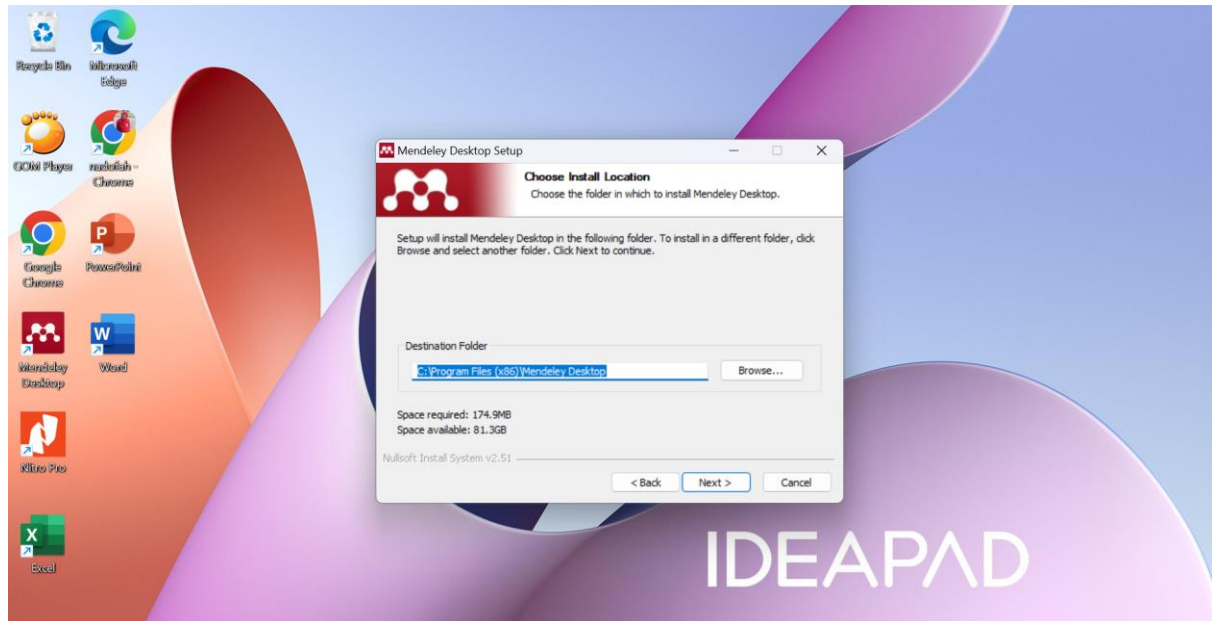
Recycle Bin

Microsoft Edge

GOM Player

nadofah - Chrome

Google Chrome

PowerPoint

Mendeley Desktop

Word

Nitro Pro

Excel

Mendeley Desktop Setup

Choose Install Location

Choose the folder in which to install Mendeley Desktop.

Setup will install Mendeley Desktop in the following folder. To install in a different folder, click Browse and select another folder. Click Next to continue.

Destination Folder

C:\Program Files (x86)\Mendeley Desktop

Browse...

Space required: 174.9MB

Space available: 81.3GB

Nullsoft Install System v2.51

< Back

Next >

Cancel

IDEAPAD